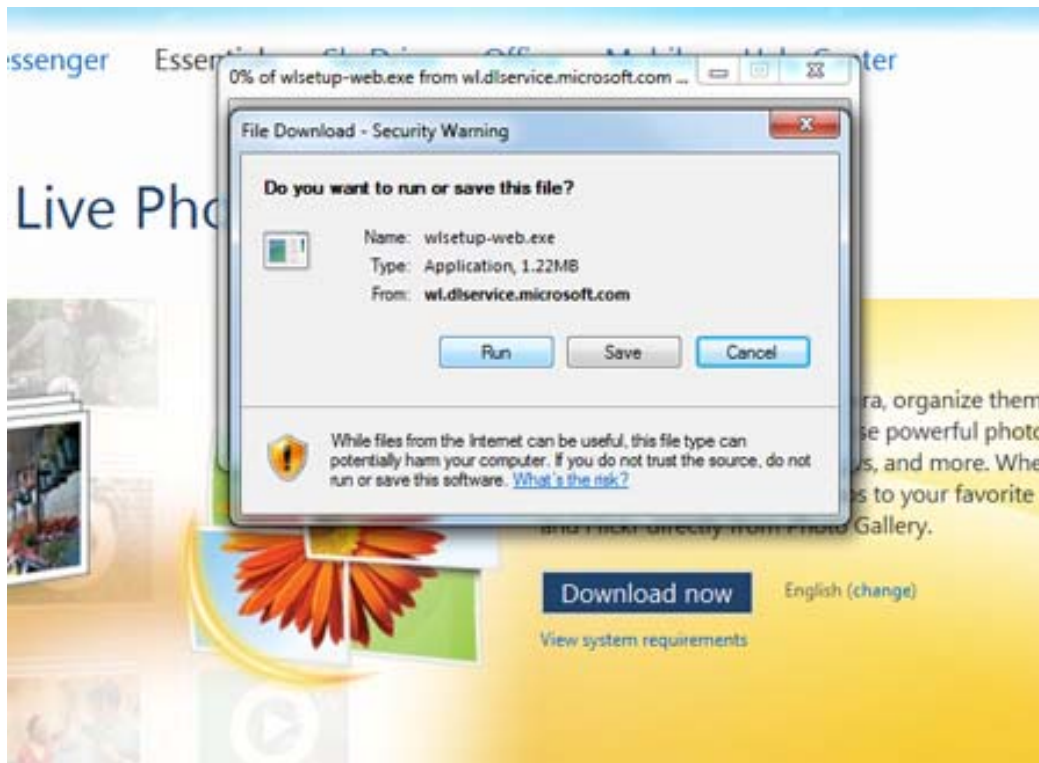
ssenger Essen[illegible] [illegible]ter

0% of wlsetup-web.exe from wl.dlservice.microsoft.com ...

File Download - Security Warning

Do you want to run or save this file?

Name: wlsetup-web.exe
Type: Application, 1.22MB
From: wl.dlservice.microsoft.com

Run Save Cancel

While files from the Internet can be useful, this file type can potentially harm your computer. If you do not trust the source, do not run or save this software. What's the risk?

Live Pho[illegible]

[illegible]ra, organize them
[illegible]se powerful photo
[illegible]s, and more. Whe
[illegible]s to your favorite
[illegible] Gallery.

Download now

English (change)

View system requirements